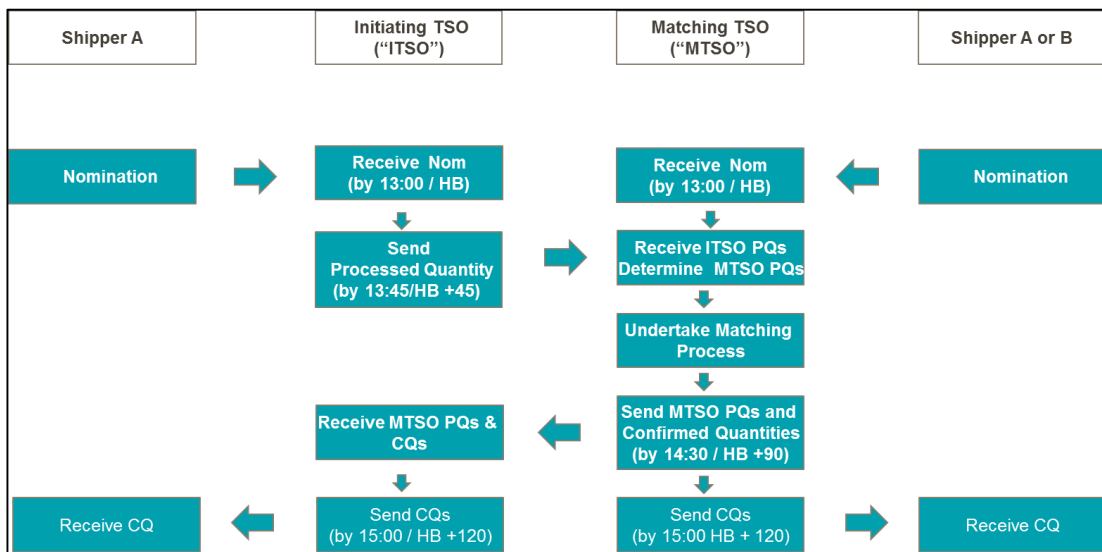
Shipper A

Initiating TSO (“ITSO”)

Matching TSO (“MTSO”)

Shipper A or B

Nomination

Receive Nom (by 13:00 / HB)

Receive Nom (by 13:00 / HB)

Nomination

Send Processed Quantity (by 13:45/HB +45)

Receive ITSO PQs Determine MTSO PQs

Undertake Matching Process

Receive MTSO PQs & CQs

Send MTSO PQs and Confirmed Quantities (by 14:30 / HB +90)

Receive CQ

Send CQs (by 15:00 / HB +120)

Send CQs (by 15:00 HB + 120)

Receive CQ